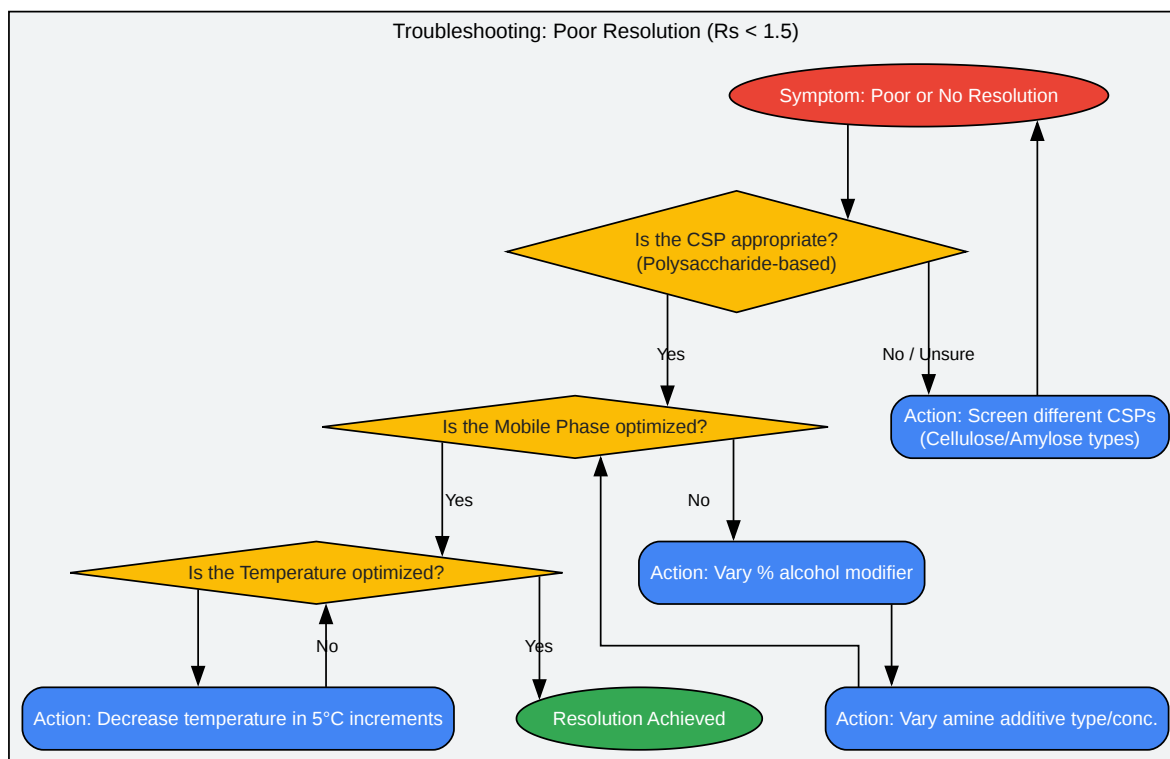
Troubleshooting: Poor Resolution (Rs < 1.5)

Symptom: Poor or No Resolution

Is the CSP appropriate? (Polysaccharide-based)

Yes

No / Unsure

Action: Screen different CSPs (Cellulose/Amylose types)

Is the Mobile Phase optimized?

Yes

No

Action: Vary % alcohol modifier

Is the Temperature optimized?

No

Yes

Action: Decrease temperature in 5°C increments

Resolution Achieved

Action: Vary amine additive type/conc.